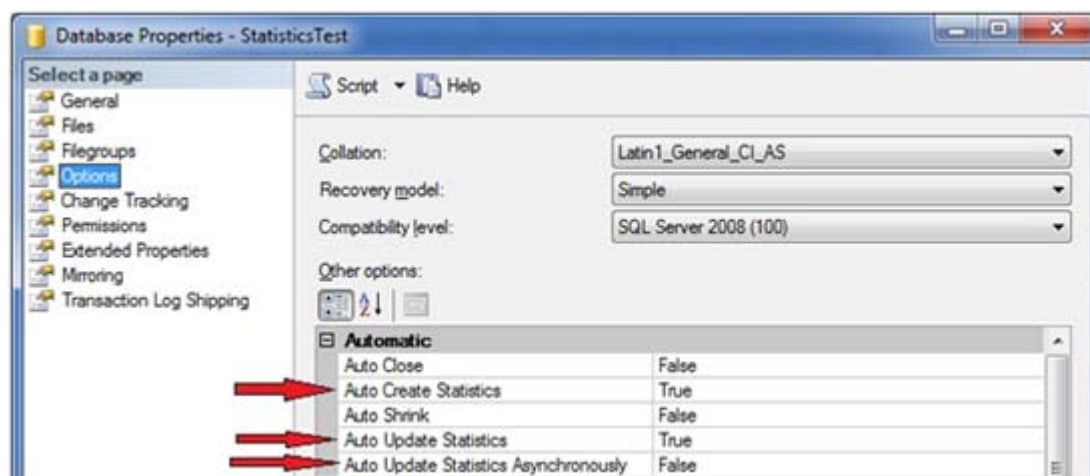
Database Properties - StatisticsTest

Select a page
General
Files
Filegroups
Options
Change Tracking
Permissions
Extended Properties
Mirroring
Transaction Log Shipping

Script
Help

Collation: Latin1_General_CI_AS
Recovery model: Simple
Compatibility level: SQL Server 2008 (100)

Other options:

| Automatic | |
|---|---|
| Auto Close | False |
| Auto Create Statistics | True |
| Auto Shrink | False |
| Auto Update Statistics | True |
| Auto Update Statistics Asynchronously | False |